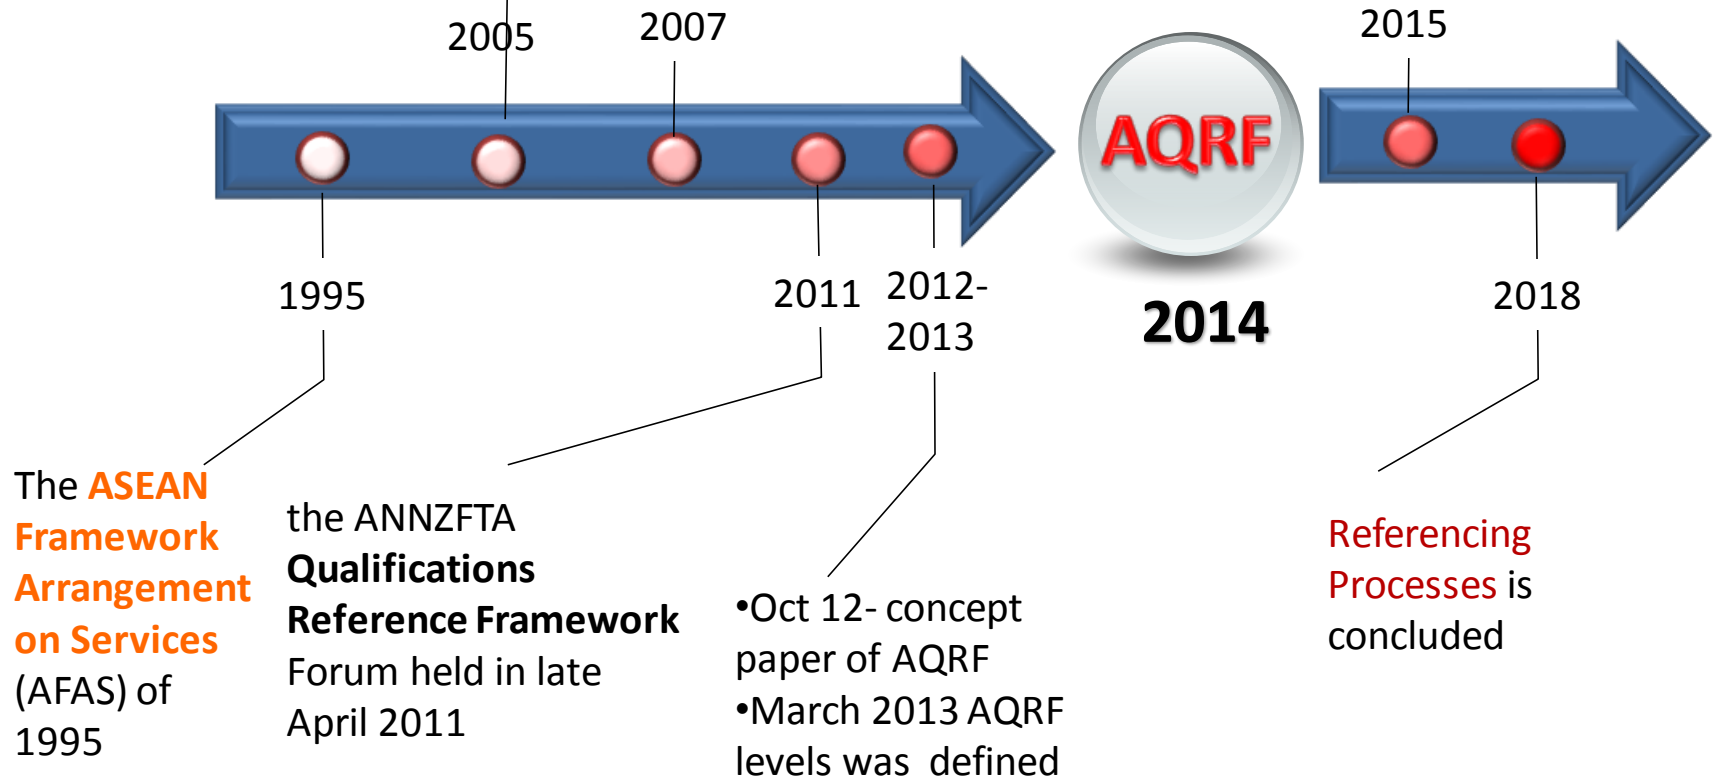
2005

2007

2015

AQRF

1995

2011

2012-
2013

2014

2018

The ASEAN Framework Arrangement on Services (AFAS) of 1995

the ANNZFTA **Qualifications Reference Framework** Forum held in late April 2011

•Oct 12- concept paper of AQRF
•March 2013 AQRF levels was defined

Referencing Processes is concluded